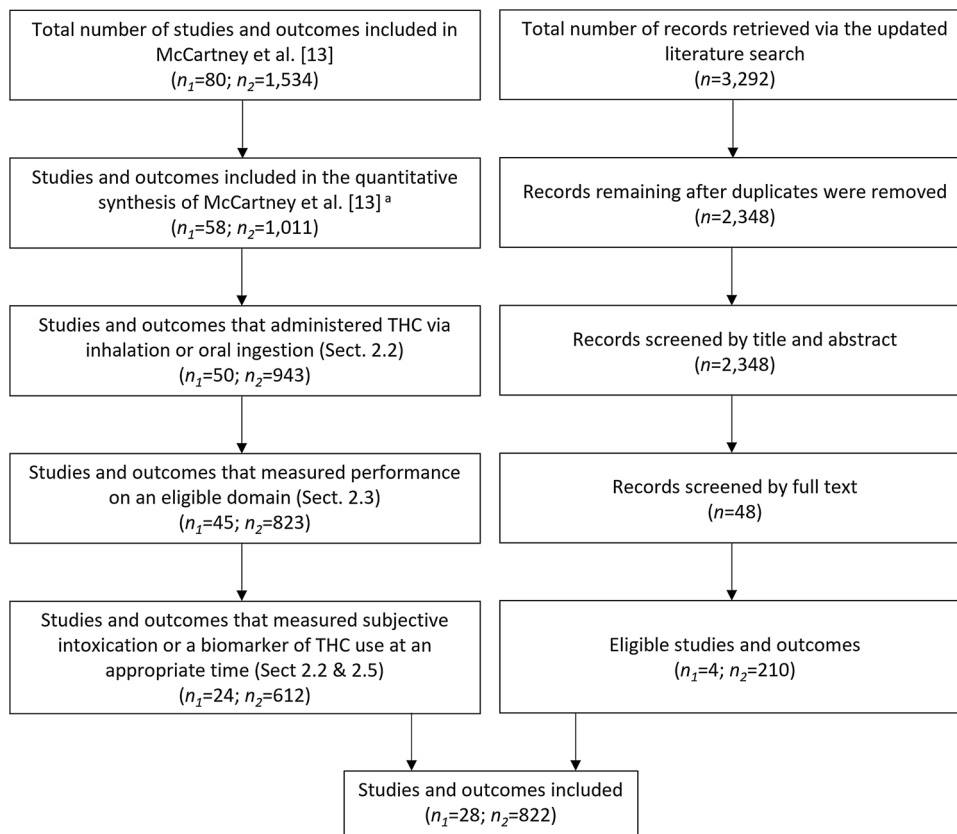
Total number of studies and outcomes included in McCartney et al. [13]
($n_1$=80; $n_2$=1,534)

Studies and outcomes included in the quantitative synthesis of McCartney et al. [13] $^a$
($n_1$=58; $n_2$=1,011)

Studies and outcomes that administered THC via inhalation or oral ingestion (Sect. 2.2)
($n_1$=50; $n_2$=943)

Studies and outcomes that measured performance on an eligible domain (Sect. 2.3)
($n_1$=45; $n_2$=823)

Studies and outcomes that measured subjective intoxication or a biomarker of THC use at an appropriate time (Sect 2.2 & 2.5)
($n_1$=24; $n_2$=612)

Total number of records retrieved via the updated literature search
($n$=3,292)

Records remaining after duplicates were removed
($n$=2,348)

Records screened by title and abstract
($n$=2,348)

Records screened by full text
($n$=48)

Eligible studies and outcomes
($n_1$=4; $n_2$=210)

Studies and outcomes included
($n_1$=28; $n_2$=822)